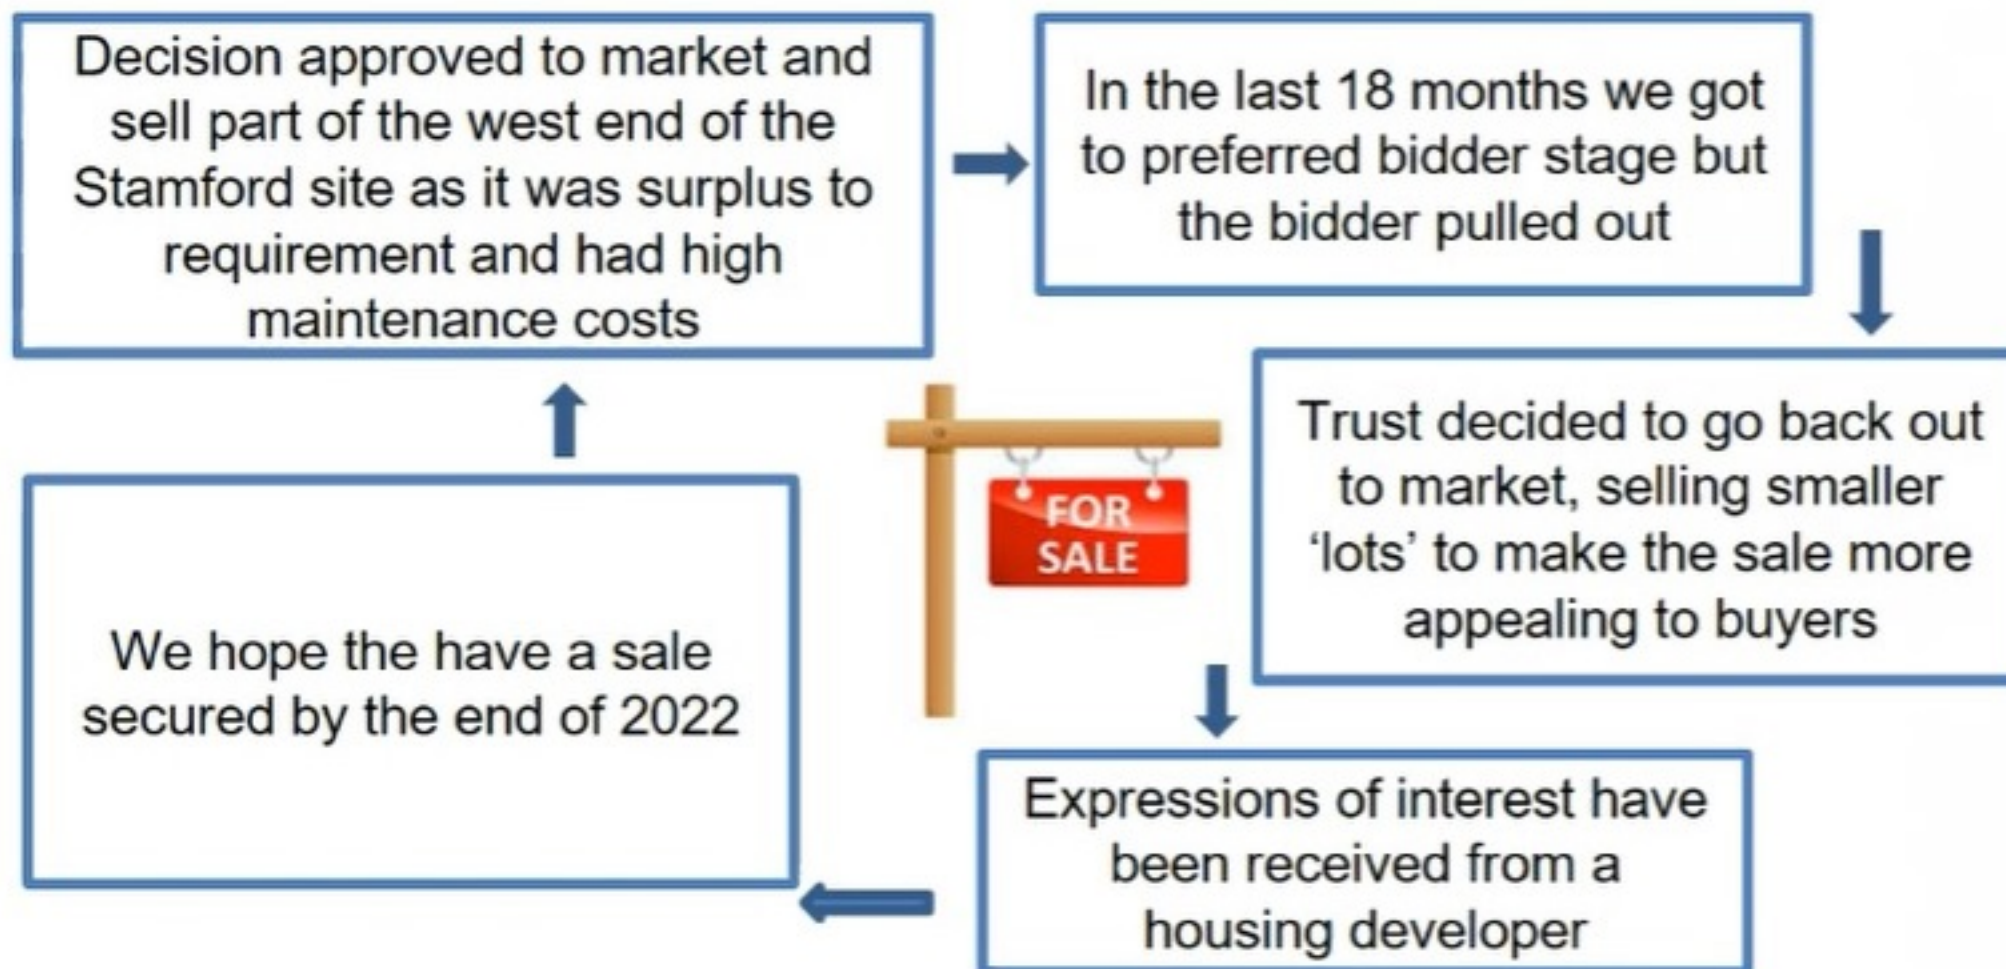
Decision approved to market and sell part of the west end of the Stamford site as it was surplus to requirement and had high maintenance costs

In the last 18 months we got to preferred bidder stage but the bidder pulled out

Trust decided to go back out to market, selling smaller ‘lots’ to make the sale more appealing to buyers

FOR SALE

Expressions of interest have been received from a housing developer

We hope the have a sale secured by the end of 2022